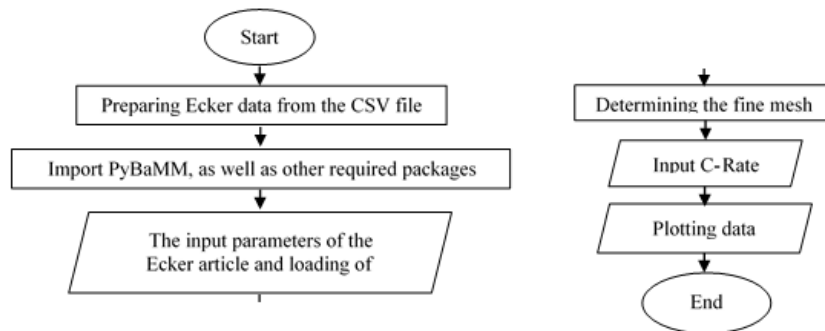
Start

Preparing Ecker data from the CSV file

Import PyBaMM, as well as other required packages

The input parameters of the Ecker article and loading of

Determining the fine mesh

Input C-Rate

Plotting data

End